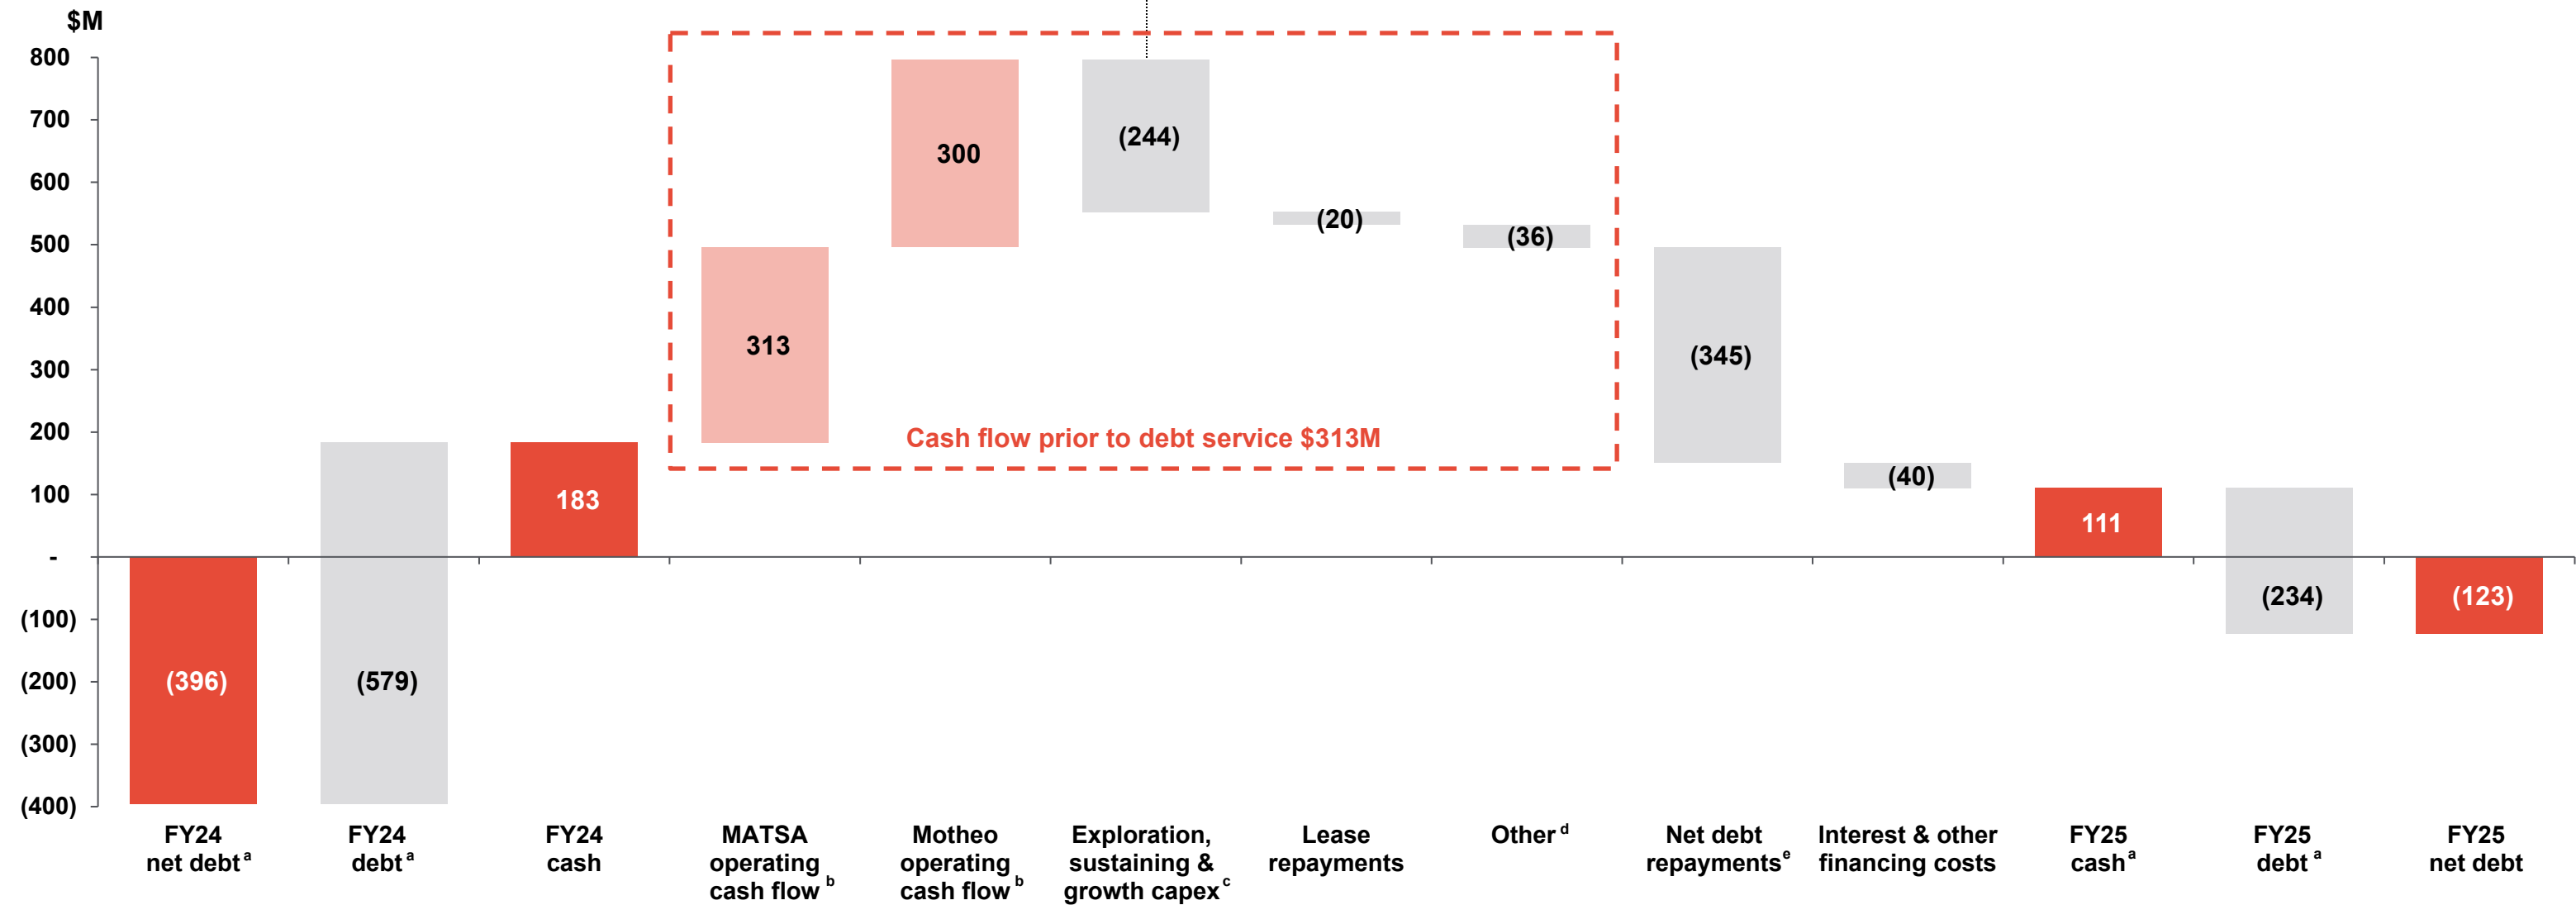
$M
800
700
600
500
400
300
200
100
-
(100)
(200)
(300)
(400)

(396)
(579)
183
313
300
(244)
(20)
(36)
(345)
(40)
111
(234)
(123)

Cash flow prior to debt service $313M

FY24 net debt$^a$
FY24 debt$^a$
FY24 cash
MATSA operating cash flow$^b$
Motheo operating cash flow$^b$
Exploration, sustaining & growth capex$^c$
Lease repayments
Other$^d$
Net debt repayments$^e$
Interest & other financing costs
FY25 cash$^a$
FY25 debt$^a$
FY25 net debt